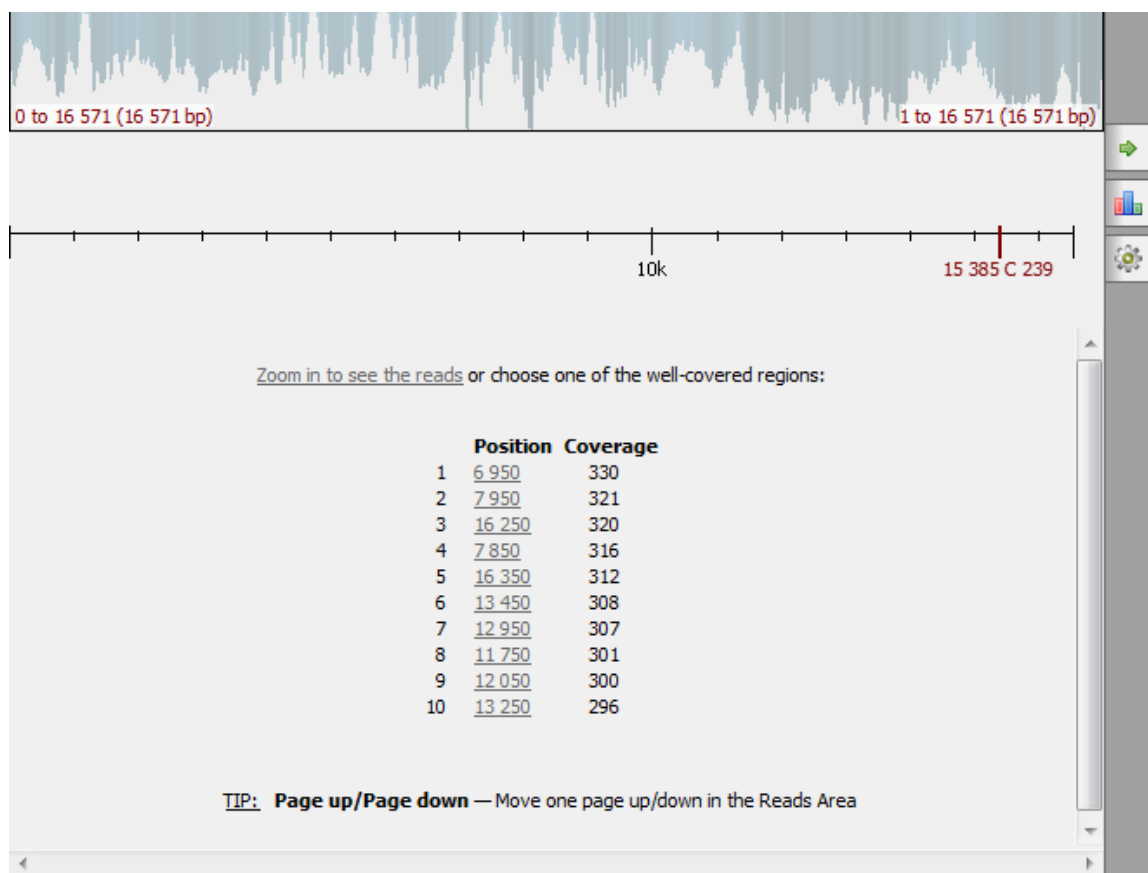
0 to 16 571 (16 571 bp)

1 to 16 571 (16 571 bp)

10k

15 385 C 239

Zoom in to see the reads or choose one of the well-covered regions:

| | Position | Coverage |
|---|---|---|
| 1 | 6 950 | 330 |
| 2 | 7 950 | 321 |
| 3 | 16 250 | 320 |
| 4 | 7 850 | 316 |
| 5 | 16 350 | 312 |
| 6 | 13 450 | 308 |
| 7 | 12 950 | 307 |
| 8 | 11 750 | 301 |
| 9 | 12 050 | 300 |
| 10 | 13 250 | 296 |

TIP: **Page up/Page down** — Move one page up/down in the Reads Area